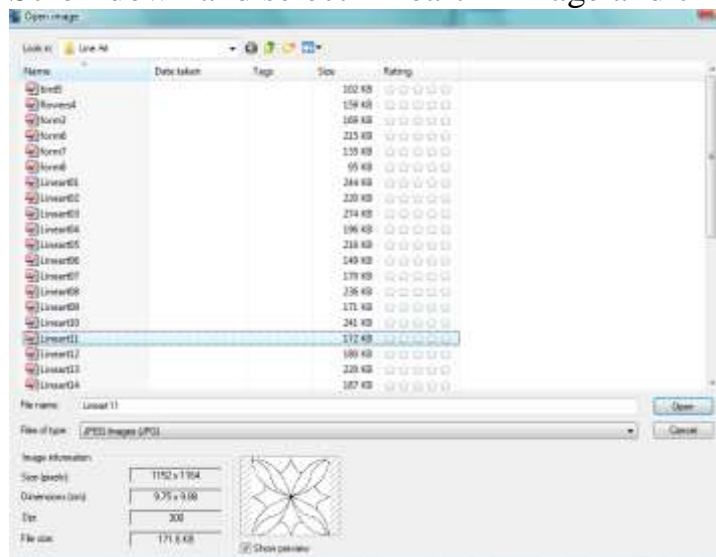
Open image

Look in: Line Art

| Name | Date taken | Tags | Size | Rating |
|---|---|---|---|---|
| bird5 | | | 102 KB | |
| flowers4 | | | 159 KB | |
| form3 | | | 169 KB | |
| form6 | | | 215 KB | |
| form7 | | | 135 KB | |
| form8 | | | 95 KB | |
| Lineart01 | | | 244 KB | |
| Lineart02 | | | 220 KB | |
| Lineart03 | | | 274 KB | |
| Lineart04 | | | 196 KB | |
| Lineart05 | | | 218 KB | |
| Lineart06 | | | 149 KB | |
| Lineart07 | | | 178 KB | |
| Lineart08 | | | 236 KB | |
| Lineart09 | | | 171 KB | |
| Lineart10 | | | 241 KB | |
| Lineart11 | | | 172 KB | |
| Lineart12 | | | 180 KB | |
| Lineart13 | | | 220 KB | |
| Lineart14 | | | 187 KB | |

File name: Lineart 11

Files of type: JPEG Images (JPG)

Open

Cancel

Image information

Size (pixels): 1152 x 1164

Dimensions (ins): 9.75 x 9.88

Dpi: 300

File size: 171.6 KB

Show preview